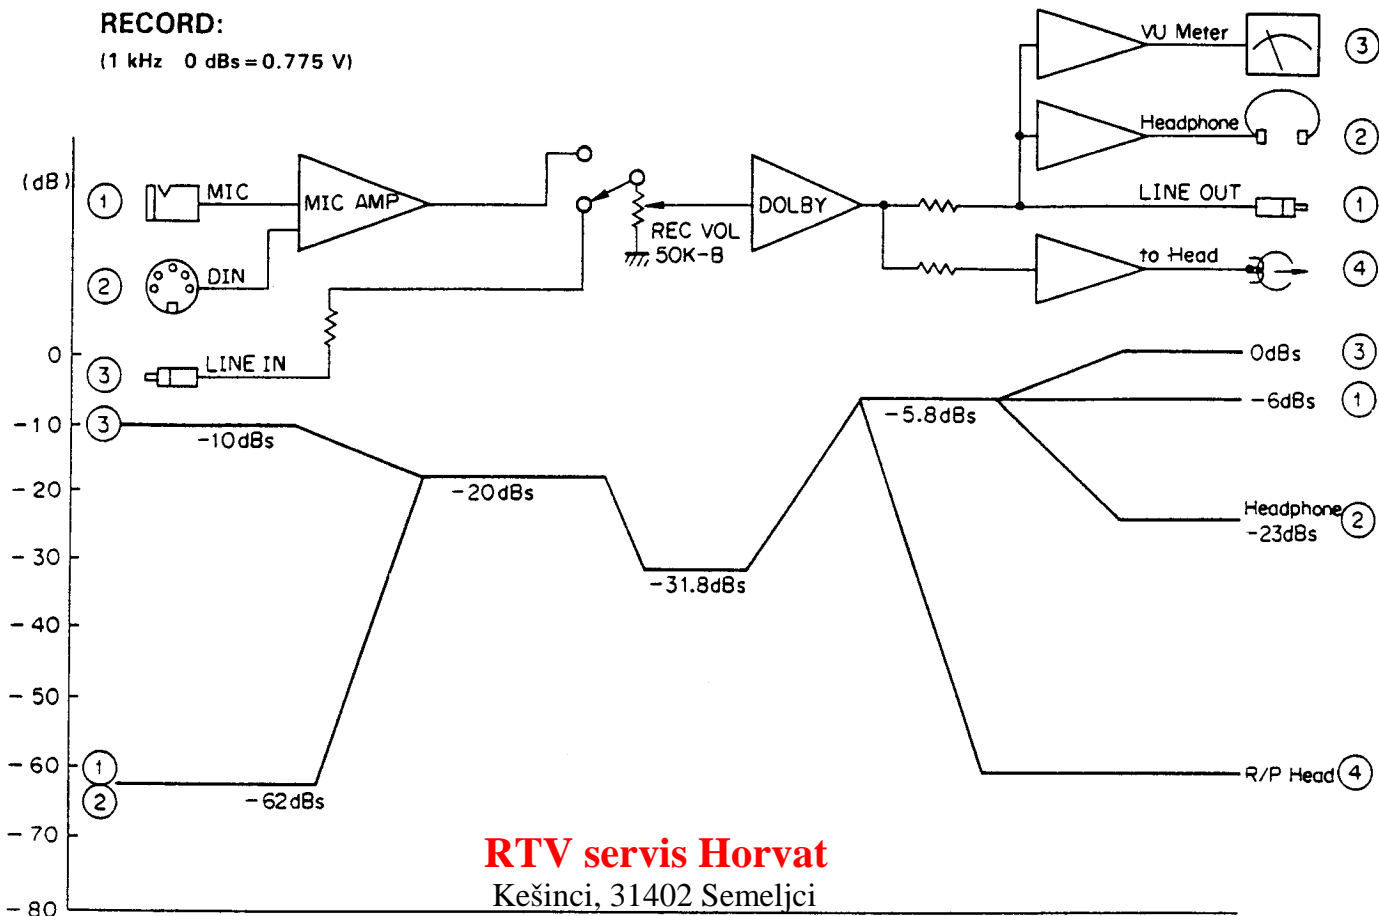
RECORD:
(1 kHz 0 dBs = 0.775 V)

(dB)

① MIC
MIC AMP
② DIN
③ LINE IN
REC VOL 50K-B
DOLBY
VU Meter ③
Headphone ②
LINE OUT ①
to Head ④

0
-10
-20
-30
-40
-50
-60
-70
-80

③ -10dBs
-20dBs
-31.8dBs
-5.8dBs
0dBs ③
-6dBs ①
Headphone -23dBs ②
① ② -62dBs
R/P Head ④

RTV servis Horvat
Kešinci, 31402 Semeljci